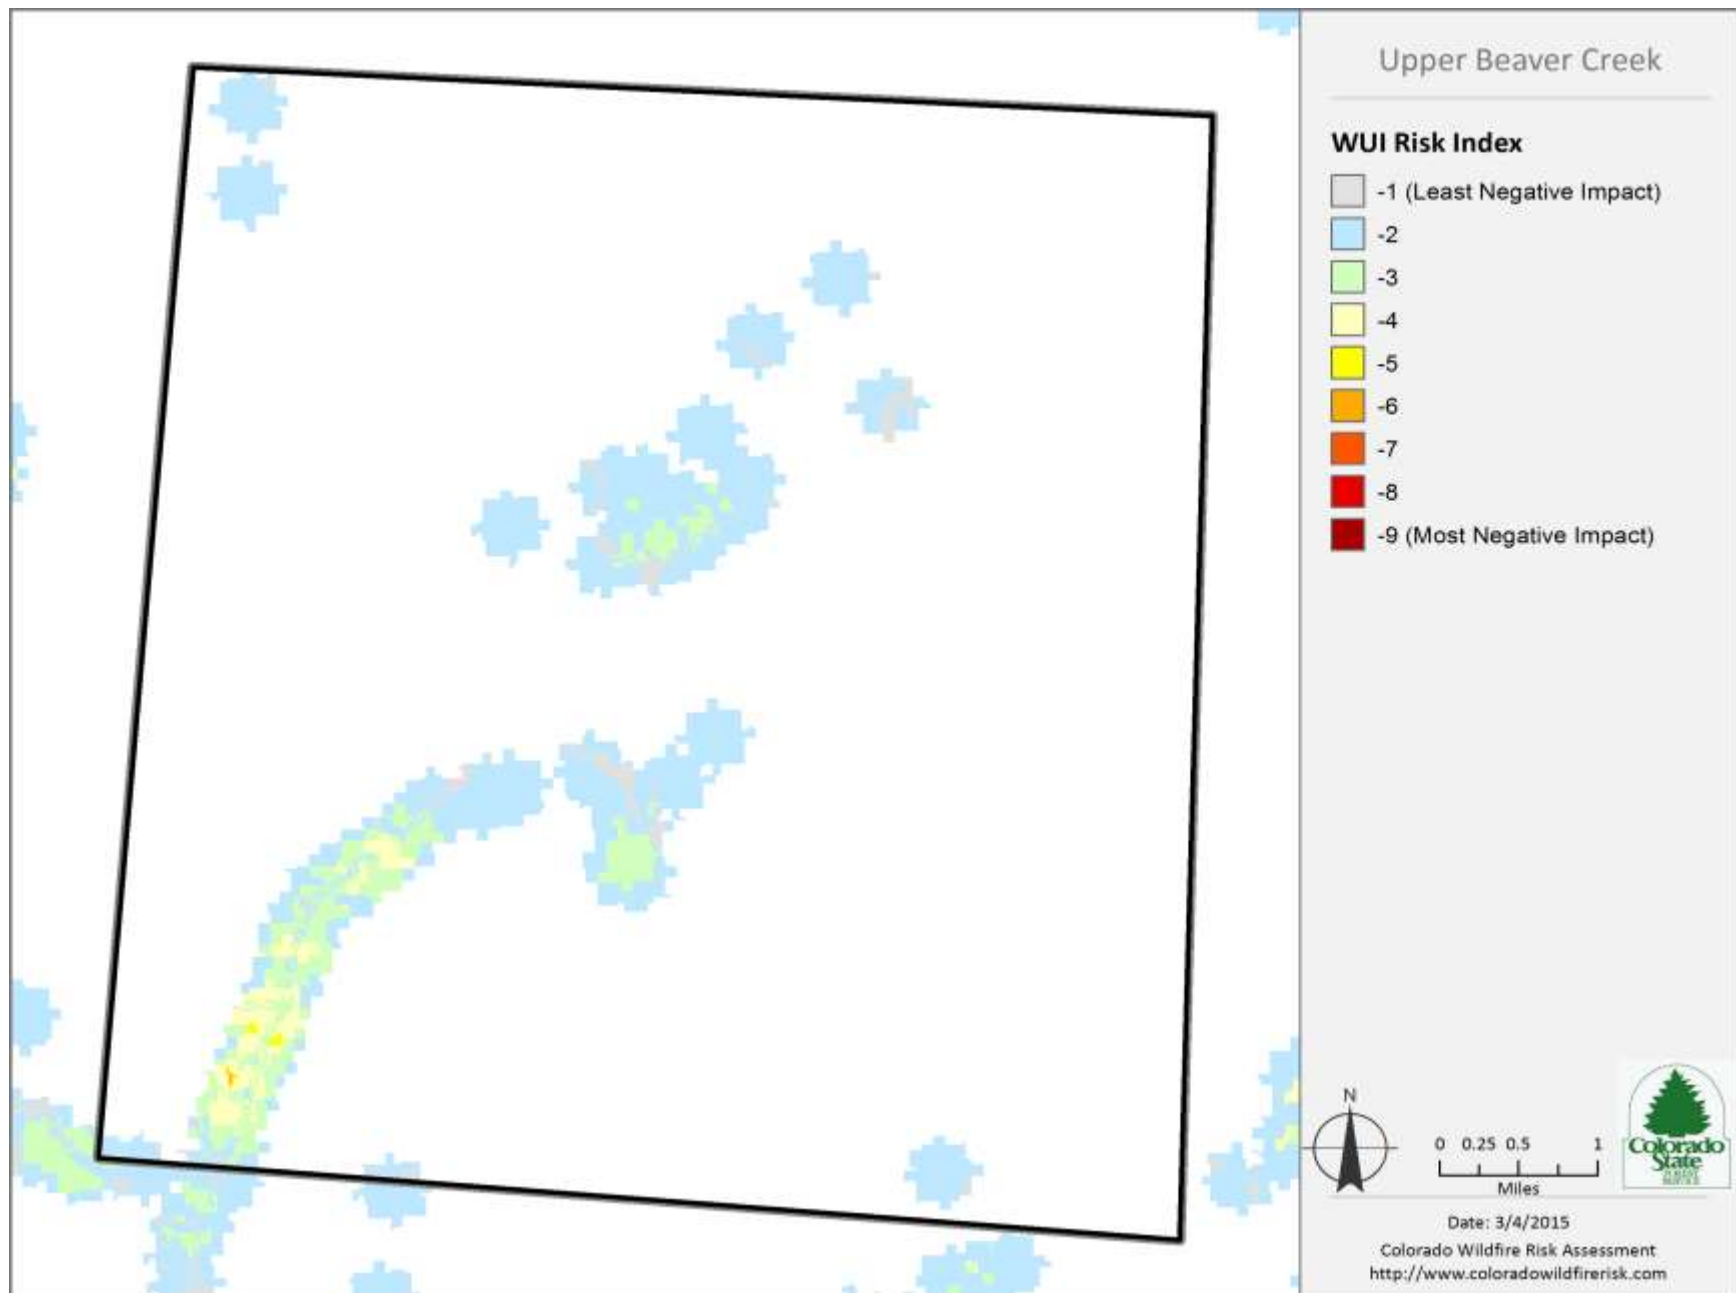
Upper Beaver Creek

WUI Risk Index

-1 (Least Negative Impact)

-2

-3

-4

-5

-6

-7

-8

-9 (Most Negative Impact)

N

0 0.25 0.5 1

Miles

Colorado State

Date: 3/4/2015

Colorado Wildfire Risk Assessment

http://www.coloradowildfirerisk.com